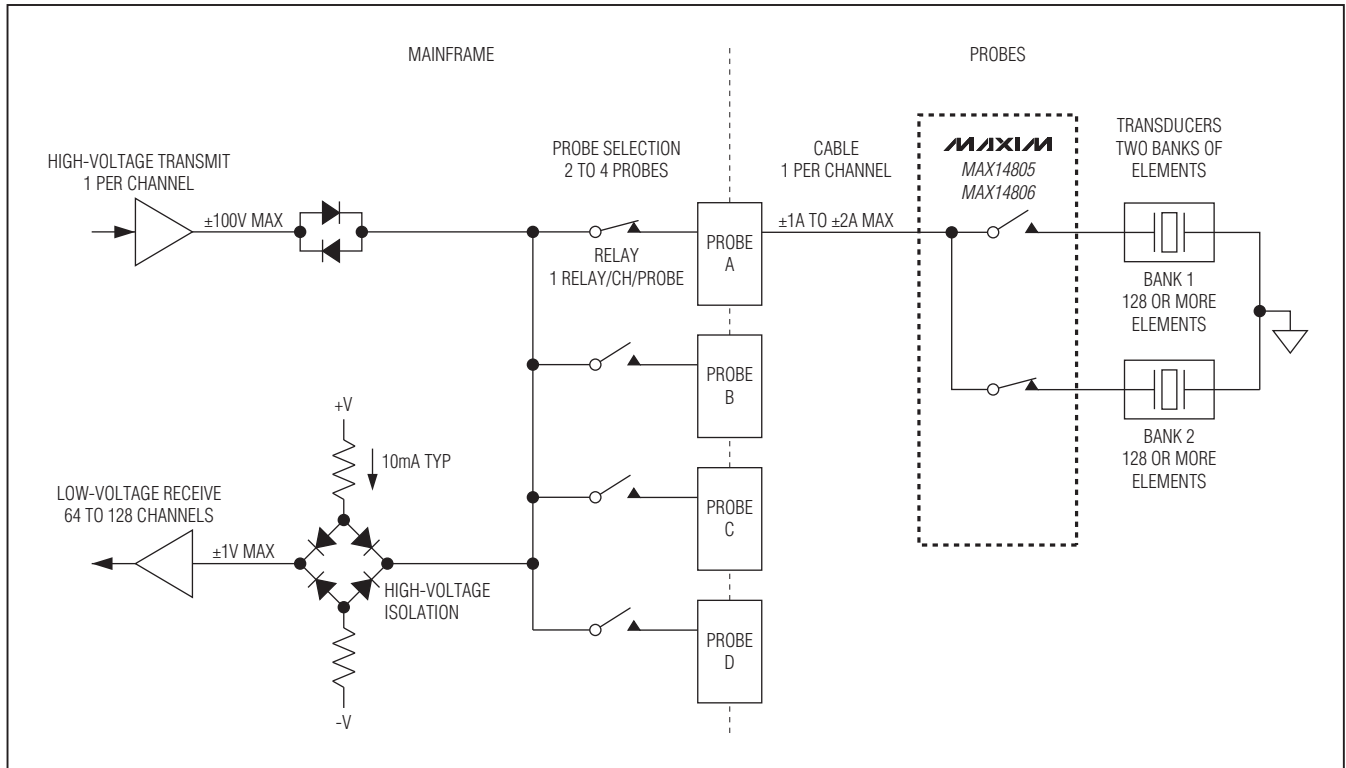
MAINFRAME

PROBES

HIGH-VOLTAGE TRANSMIT
1 PER CHANNEL

±100V MAX

PROBE SELECTION
2 TO 4 PROBES

RELAY
1 RELAY/CH/PROBE

PROBE A

PROBE B

PROBE C

PROBE D

CABLE
1 PER CHANNEL

±1A TO ±2A MAX

MAXIM
MAX14805
MAX14806

TRANSDUCERS
TWO BANKS OF ELEMENTS

BANK 1
128 OR MORE ELEMENTS

BANK 2
128 OR MORE ELEMENTS

+V

10mA TYP

LOW-VOLTAGE RECEIVE
64 TO 128 CHANNELS

±1V MAX

HIGH-VOLTAGE ISOLATION

-V